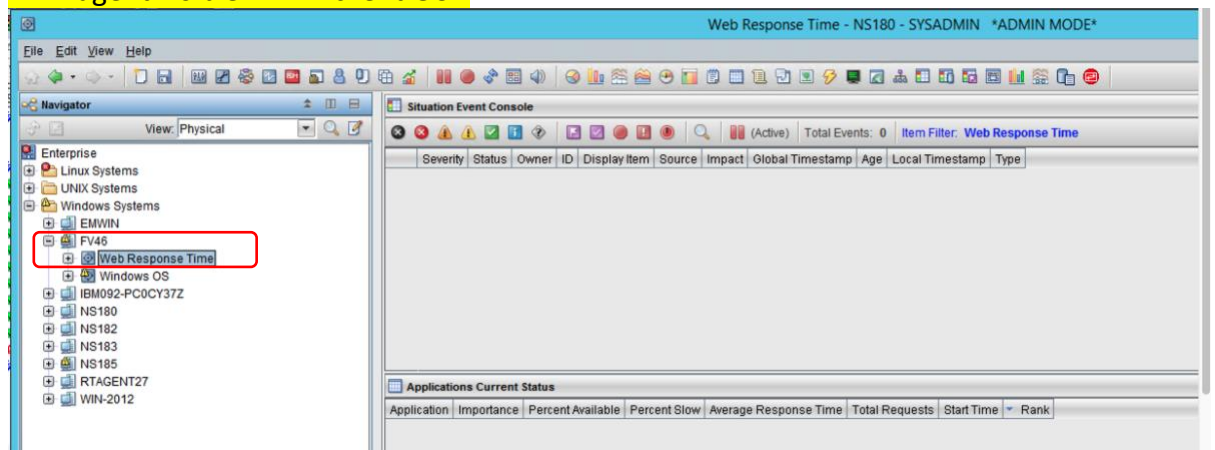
Web Response Time - NS180 - SYSADMIN *ADMIN MODE*

File Edit View Help

Navigator

View: Physical

Enterprise
Linux Systems
UNIX Systems
Windows Systems
EMWIN
FV46
Web Response Time
Windows OS
IBM092-PC0CY37Z
NS180
NS182
NS183
NS185
RTAGENT27
WIN-2012

Situation Event Console

(Active) Total Events: 0 Item Filter: Web Response Time

| Severity | Status | Owner | ID | Display Item | Source | Impact | Global Timestamp | Age | Local Timestamp | Type |
|---|---|---|---|---|---|---|---|---|---|---|

Applications Current Status

| Application | Importance | Percent Available | Percent Slow | Average Response Time | Total Requests | Start Time | Rank |
|---|---|---|---|---|---|---|---|